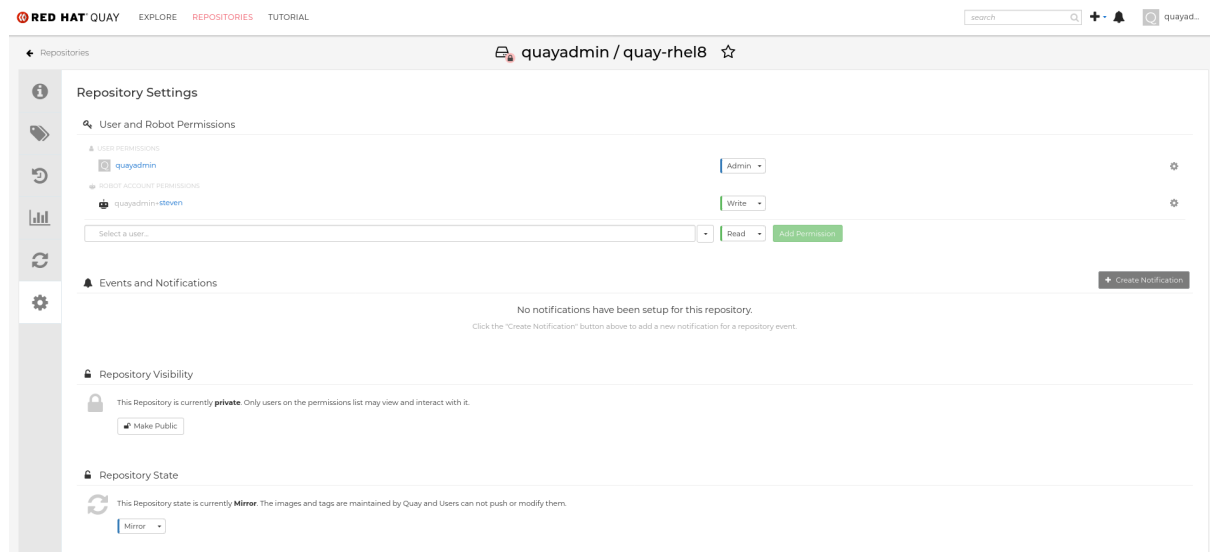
RED HAT QUAY EXPLORE REPOSITORIES TUTORIAL

search

quayad...

Repositories

quayadmin / quay-rhel8

Repository Settings

User and Robot Permissions

USER PERMISSIONS

quayadmin Admin

ROBOT ACCOUNT PERMISSIONS

quayadmin+steven Write

Select a user... Read Add Permission

Events and Notifications

Create Notification

No notifications have been setup for this repository.

Click the "Create Notification" button above to add a new notification for a repository event.

Repository Visibility

This Repository is currently **private**. Only users on the permissions list may view and interact with it.

Make Public

Repository State

This Repository state is currently **Mirror**. The images and tags are maintained by Quay and Users can not push or modify them.

Mirror